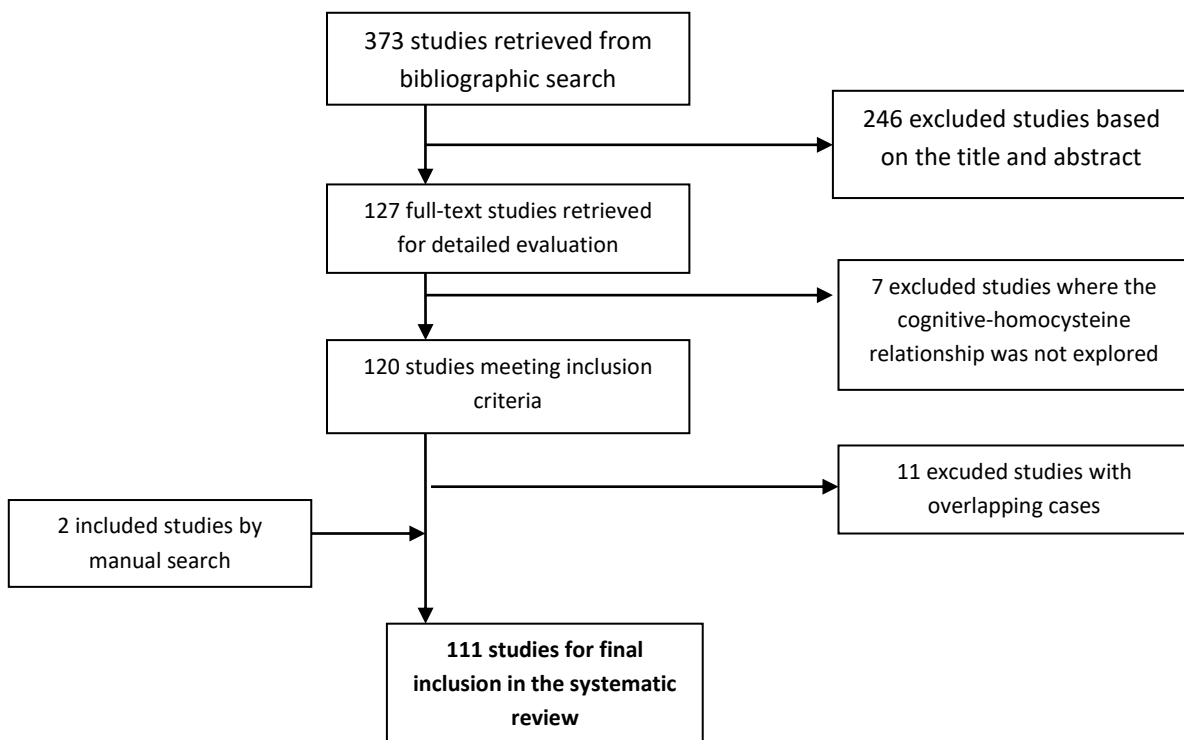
373 studies retrieved from bibliographic search

246 excluded studies based on the title and abstract

127 full-text studies retrieved for detailed evaluation

7 excluded studies where the cognitive-homocysteine relationship was not explored

120 studies meeting inclusion criteria

11 excuded studies with overlapping cases

2 included studies by manual search

**111 studies for final inclusion in the systematic review**